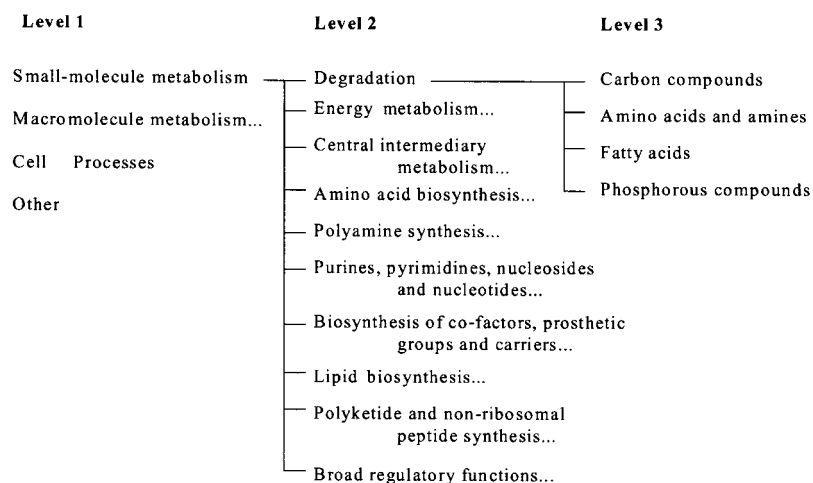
Level 1

Small-molecule metabolism

Macromolecule metabolism...

Cell Processes

Other

Level 2

Degradation

Energy metabolism...

Central intermediary metabolism...

Amino acid biosynthesis...

Polyamine synthesis...

Purines, pyrimidines, nucleosides and nucleotides...

Biosynthesis of co-factors, prosthetic groups and carriers...

Lipid biosynthesis...

Polyketide and non-ribosomal peptide synthesis...

Broad regulatory functions...

Level 3

Carbon compounds

Amino acids and amines

Fatty acids

Phosphorous compounds